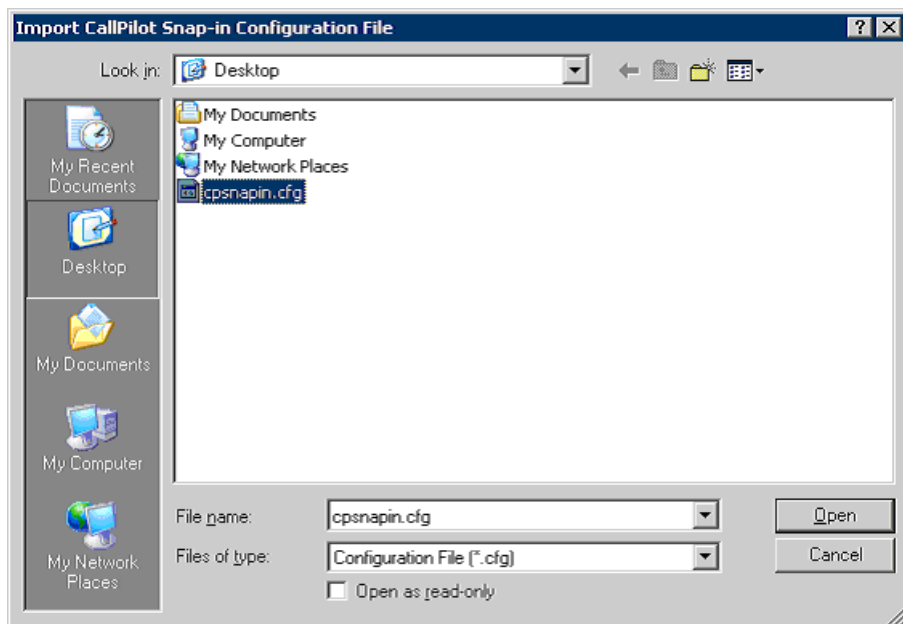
Import CallPilot Snap-in Configuration File

?

Look in: Desktop

My Recent Documents

Desktop

My Documents

My Computer

My Network Places

My Documents
My Computer
My Network Places
cpsnapin.cfg

File name: cpsnapin.cfg

Files of type: Configuration File (*.cfg)

Open as read-only

Open

Cancel